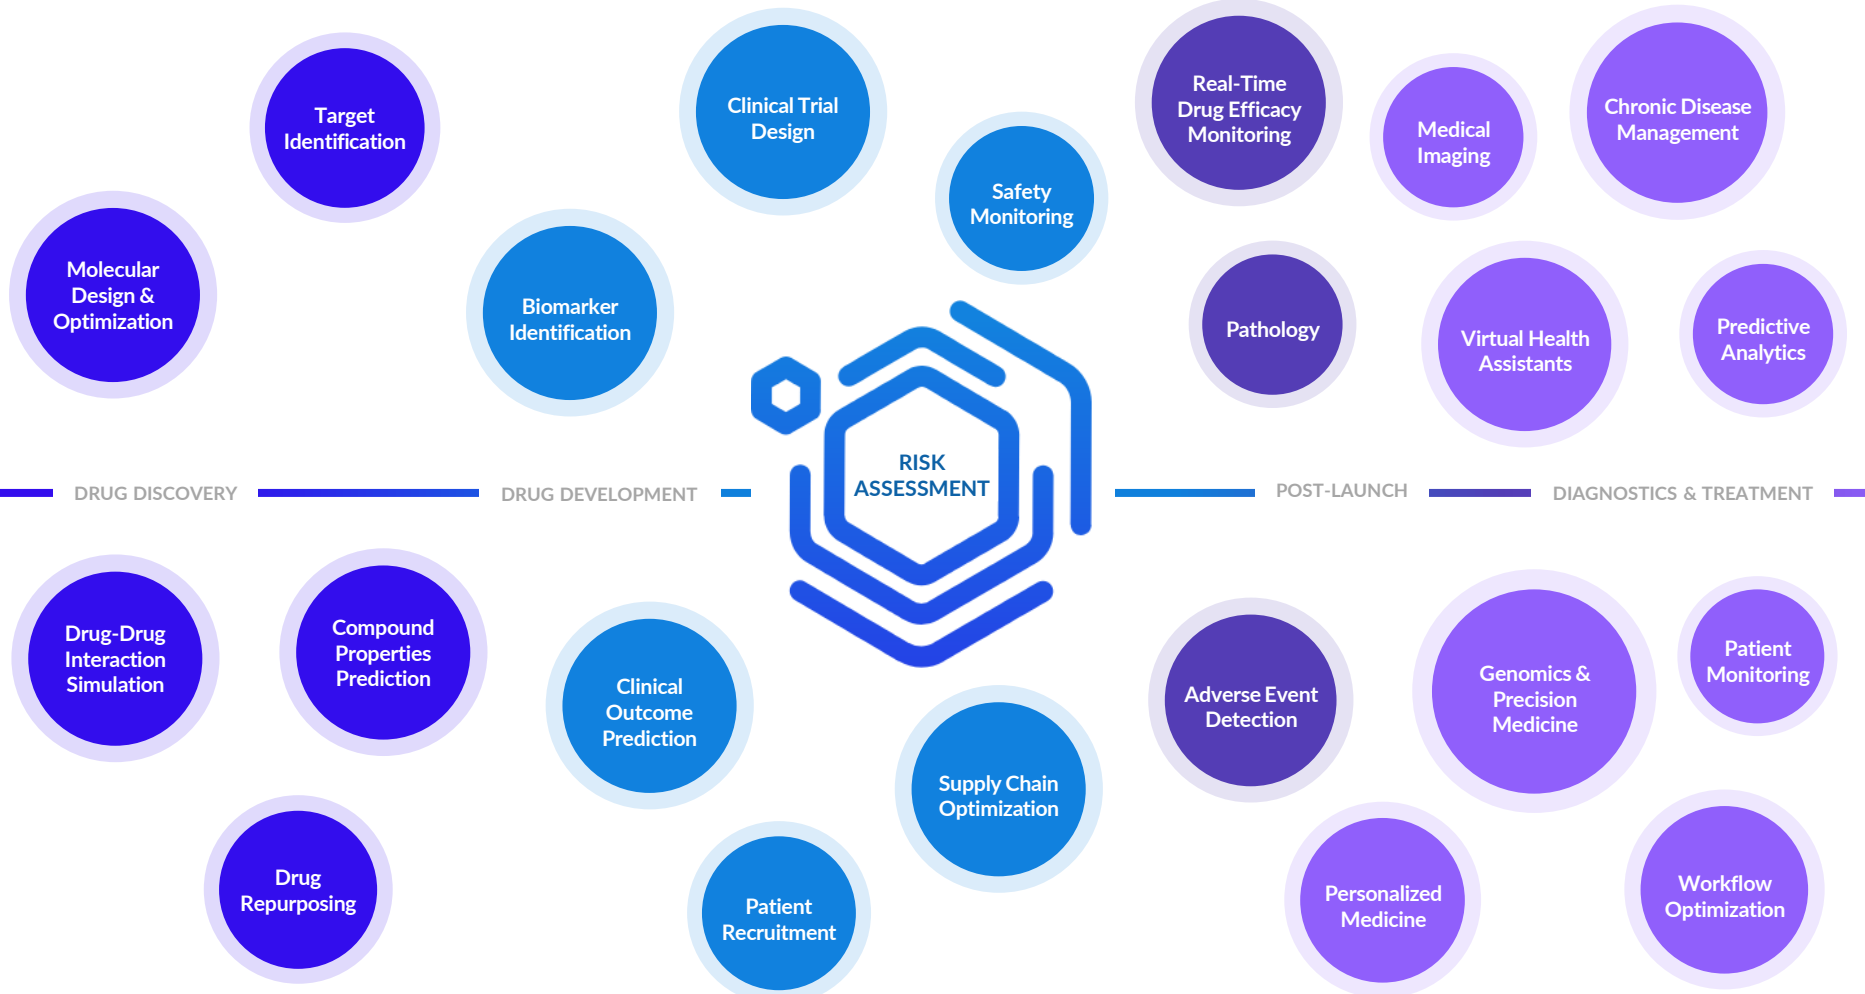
Target Identification

Molecular Design & Optimization

Clinical Trial Design

Biomarker Identification

Safety Monitoring

Real-Time Drug Efficacy Monitoring

Medical Imaging

Chronic Disease Management

Pathology

Virtual Health Assistants

Predictive Analytics

RISK ASSESSMENT

DRUG DISCOVERY

DRUG DEVELOPMENT

POST-LAUNCH

DIAGNOSTICS & TREATMENT

Drug-Drug Interaction Simulation

Compound Properties Prediction

Clinical Outcome Prediction

Supply Chain Optimization

Adverse Event Detection

Genomics & Precision Medicine

Patient Monitoring

Drug Repurposing

Patient Recruitment

Personalized Medicine

Workflow Optimization